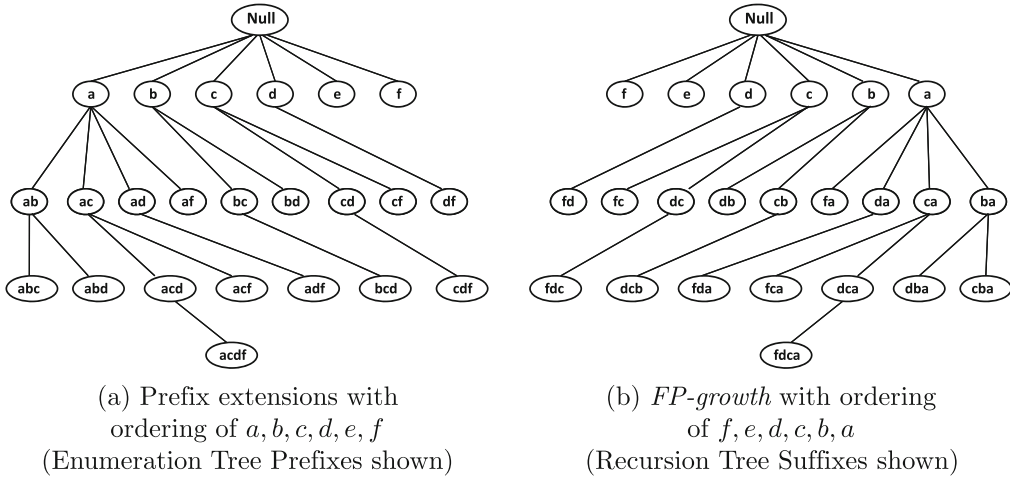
Null

a b c d e f

ab ac ad af bc bd cd cf df

abc abd acd acf adf bcd cdf

acdf

(a) Prefix extensions with ordering of $a, b, c, d, e, f$ (Enumeration Tree Prefixes shown)

Null

f e d c b a

fd fc dc db cb fa da ca ba

fdc dcb fda fca dca dba cba

fdca

(b) *FP-growth* with ordering of $f, e, d, c, b, a$ (Recursion Tree Suffixes shown)